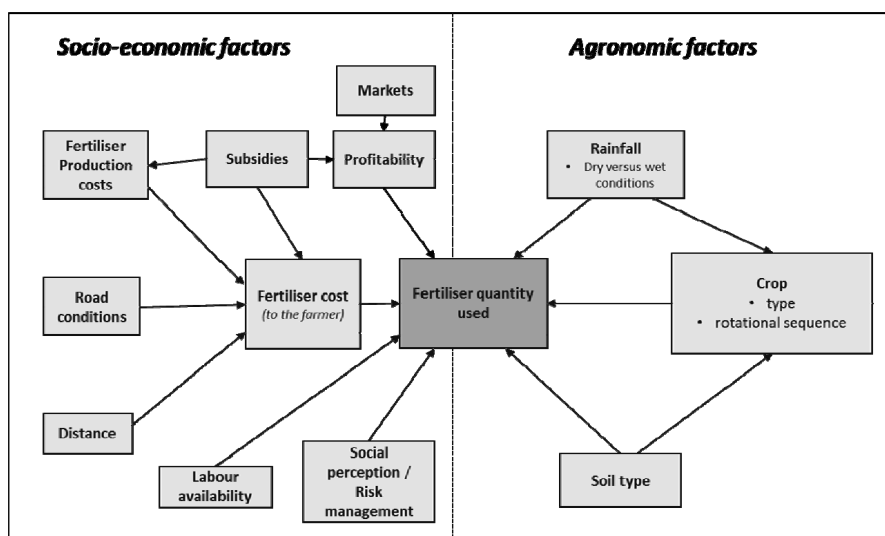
Socio-economic factors

Agronomic factors

Markets

Fertiliser Production costs

Subsidies

Profitability

Rainfall
• Dry versus wet conditions

Road conditions

Fertiliser cost
(to the farmer)

Fertiliser quantity used

Crop
• type
• rotational sequence

Distance

Labour availability

Social perception / Risk management

Soil type